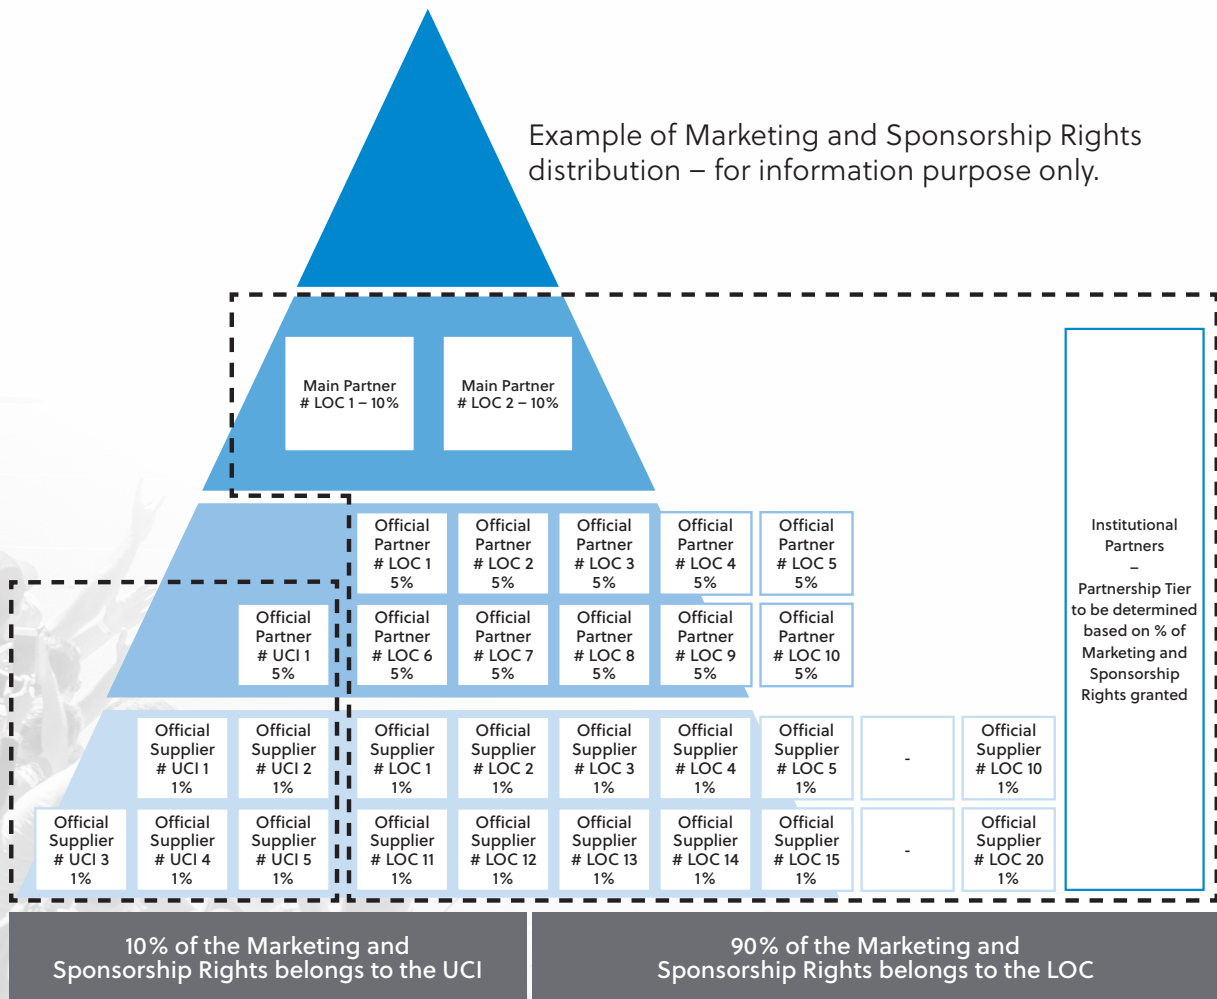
Example of Marketing and Sponsorship Rights distribution – for information purpose only.

Main Partner # LOC 1 – 10%

Main Partner # LOC 2 – 10%

Official Partner # LOC 1 5%

Official Partner # LOC 2 5%

Official Partner # LOC 3 5%

Official Partner # LOC 4 5%

Official Partner # LOC 5 5%

Official Partner # UCI 1 5%

Official Partner # LOC 6 5%

Official Partner # LOC 7 5%

Official Partner # LOC 8 5%

Official Partner # LOC 9 5%

Official Partner # LOC 10 5%

Official Supplier # UCI 1 1%

Official Supplier # UCI 2 1%

Official Supplier # LOC 1 1%

Official Supplier # LOC 2 1%

Official Supplier # LOC 3 1%

Official Supplier # LOC 4 1%

Official Supplier # LOC 5 1%

-

Official Supplier # LOC 10 1%

Official Supplier # UCI 3 1%

Official Supplier # UCI 4 1%

Official Supplier # UCI 5 1%

Official Supplier # LOC 11 1%

Official Supplier # LOC 12 1%

Official Supplier # LOC 13 1%

Official Supplier # LOC 14 1%

Official Supplier # LOC 15 1%

-

Official Supplier # LOC 20 1%

Institutional Partners – Partnership Tier to be determined based on % of Marketing and Sponsorship Rights granted

10% of the Marketing and Sponsorship Rights belongs to the UCI

90% of the Marketing and Sponsorship Rights belongs to the LOC